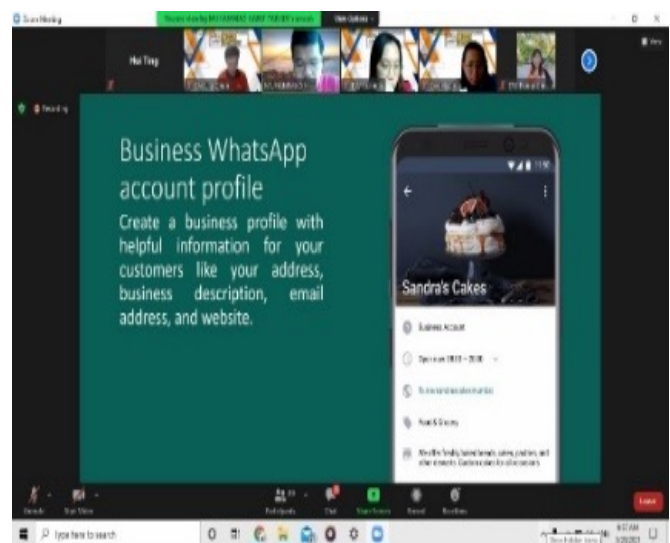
Zoom Meeting

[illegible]

View Options

Hui Ting

Recording

Business WhatsApp account profile

Create a business profile with helpful information for your customers like your address, business description, email address, and website.

Sandra's Cakes

Business Account

Open now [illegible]

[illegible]

Food & Grocery

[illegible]

Unmute

Start Video

Participants

Chat

Share Screen

Record

Reactions

Leave

Type here to search